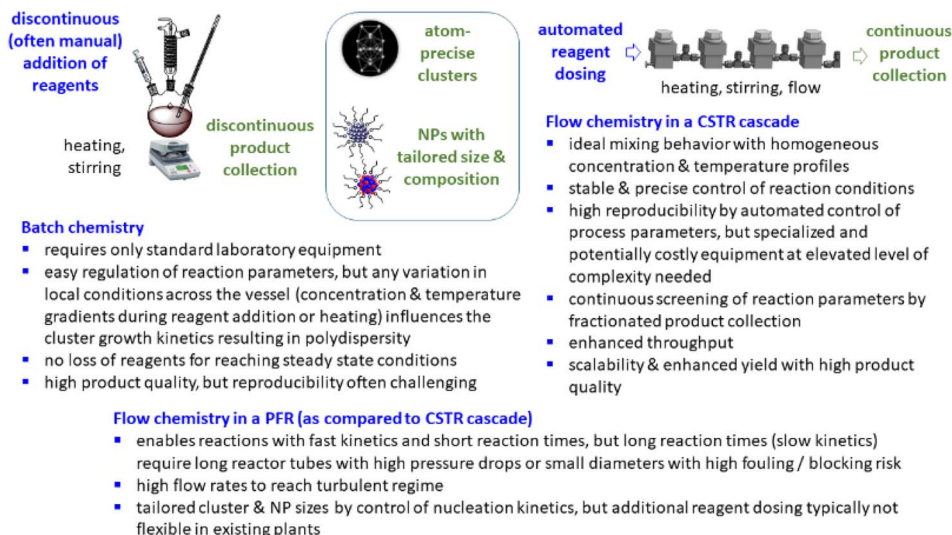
discontinuous (often manual) addition of reagents

heating, stirring

discontinuous product collection

atom-precise clusters

NPs with tailored size & composition

automated reagent dosing

heating, stirring, flow

continuous product collection

Batch chemistry
- requires only standard laboratory equipment
- easy regulation of reaction parameters, but any variation in local conditions across the vessel (concentration & temperature gradients during reagent addition or heating) influences the cluster growth kinetics resulting in polydispersity
- no loss of reagents for reaching steady state conditions
- high product quality, but reproducibility often challenging

Flow chemistry in a CSTR cascade
- ideal mixing behavior with homogeneous concentration & temperature profiles
- stable & precise control of reaction conditions
- high reproducibility by automated control of process parameters, but specialized and potentially costly equipment at elevated level of complexity needed
- continuous screening of reaction parameters by fractionated product collection
- enhanced throughput
- scalability & enhanced yield with high product quality

Flow chemistry in a PFR (as compared to CSTR cascade)
- enables reactions with fast kinetics and short reaction times, but long reaction times (slow kinetics) require long reactor tubes with high pressure drops or small diameters with high fouling / blocking risk
- high flow rates to reach turbulent regime
- tailored cluster & NP sizes by control of nucleation kinetics, but additional reagent dosing typically not flexible in existing plants